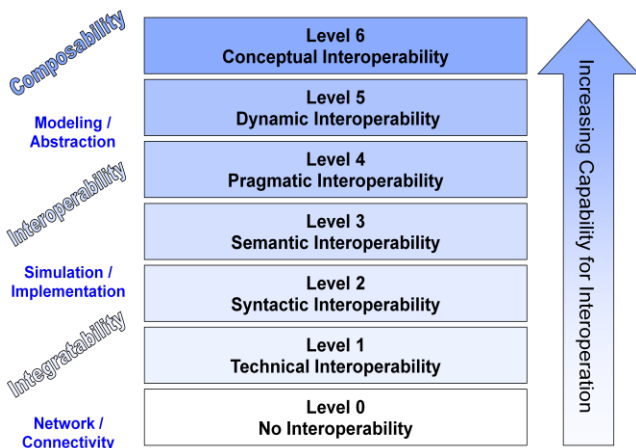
Composability

Modeling / Abstraction

Interoperability

Simulation / Implementation

Integratability

Network / Connectivity

Level 6
Conceptual Interoperability

Level 5
Dynamic Interoperability

Level 4
Pragmatic Interoperability

Level 3
Semantic Interoperability

Level 2
Syntactic Interoperability

Level 1
Technical Interoperability

Level 0
No Interoperability

Increasing Capability for Interoperation